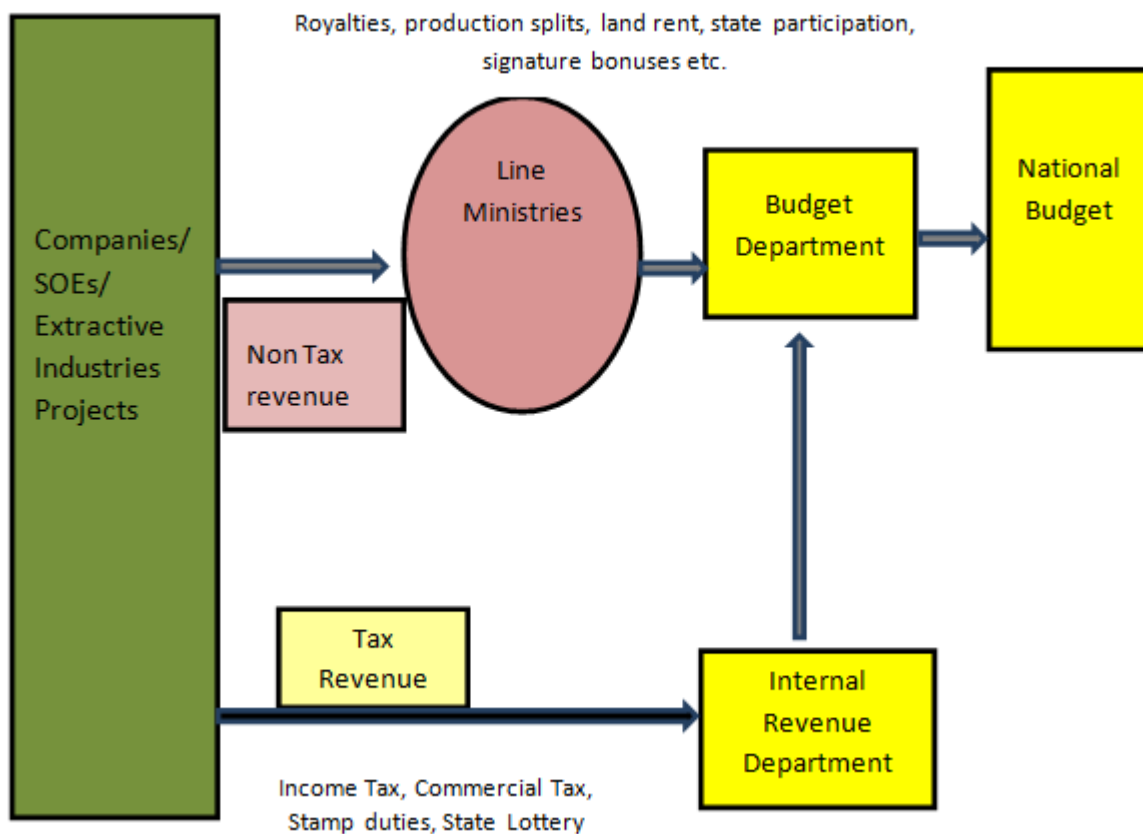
Royalties, production splits, land rent, state participation, signature bonuses etc.

Companies/ SOEs/ Extractive Industries Projects

Line Ministries

Budget Department

National Budget

Non Tax revenue

Tax Revenue

Internal Revenue Department

Income Tax, Commercial Tax, Stamp duties, State Lottery